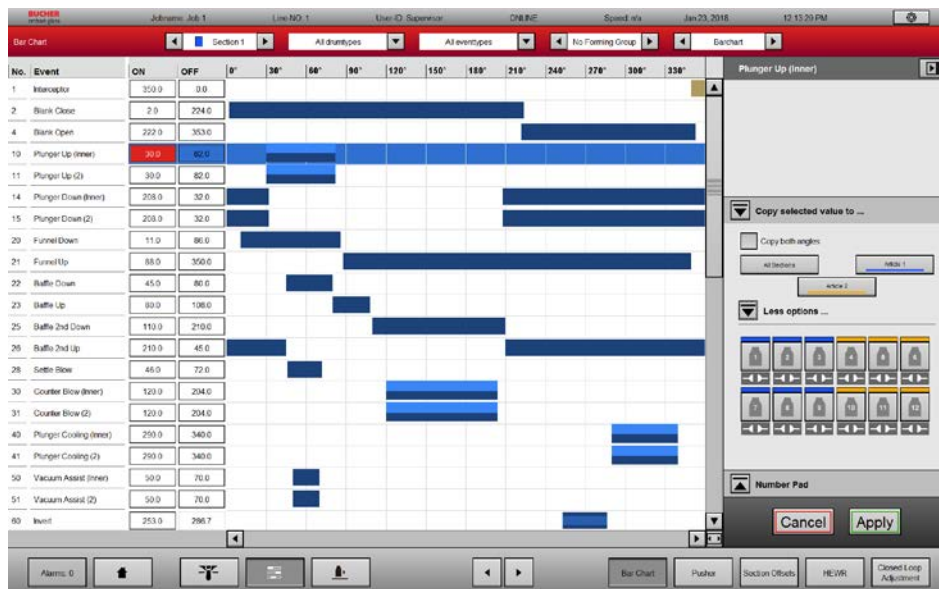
BUCHER emhart glass

Jobname: Job 1 Line NO: 1 User-ID: Supervisor ONLINE Speed: n/a Jan 23, 2018 12:13:29 PM

Bar Chart

Section 1 All drumtypes All eventypes No Forming Group Barchart

| No. | Event | ON | OFF |
|---|---|---|---|
| 1 | Interceptor | 350.0 | 0.0 |
| 2 | Blank Close | 2.0 | 224.0 |
| 4 | Blank Open | 222.0 | 353.0 |
| 10 | Plunger Up (inner) | 30.0 | 82.0 |
| 11 | Plunger Up (2) | 30.0 | 82.0 |
| 14 | Plunger Down (inner) | 208.0 | 32.0 |
| 15 | Plunger Down (2) | 208.0 | 32.0 |
| 20 | Funnel Down | 11.0 | 86.0 |
| 21 | Funnel Up | 88.0 | 350.0 |
| 22 | Baffle Down | 45.0 | 80.0 |
| 23 | Baffle Up | 80.0 | 108.0 |
| 25 | Baffle 2nd Down | 110.0 | 210.0 |
| 26 | Baffle 2nd Up | 210.0 | 45.0 |
| 28 | Settle Blow | 46.0 | 72.0 |
| 30 | Counter Blow (inner) | 120.0 | 204.0 |
| 31 | Counter Blow (2) | 120.0 | 204.0 |
| 40 | Plunger Cooling (inner) | 290.0 | 340.0 |
| 41 | Plunger Cooling (2) | 290.0 | 340.0 |
| 50 | Vacuum Assist (inner) | 50.0 | 70.0 |
| 51 | Vacuum Assist (2) | 50.0 | 70.0 |
| 60 | Invert | 253.0 | 286.7 |

0° 30° 60° 90° 120° 150° 180° 210° 240° 270° 300° 330°

Plunger Up (inner)

Copy selected value to ...

Copy both angles

All Sections Article 1 Article 2

Less options ...

1 2 3 4 5 6 7 8 9 10 11 12

Number Pad

Cancel Apply

Alarms: 0 Bar Chart Pusher Section Offsets HEWR Closed Loop Adjustment